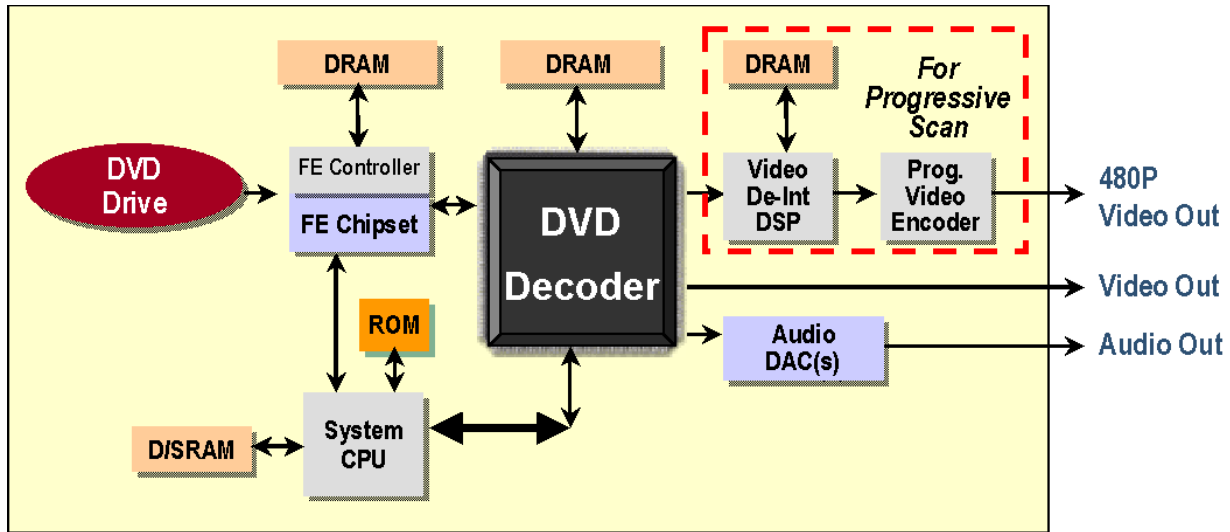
DRAM

DRAM

DRAM

For Progressive Scan

DVD Drive

FE Controller

FE Chipset

DVD Decoder

Video De-Int DSP

Prog. Video Encoder

480P Video Out

Video Out

ROM

Audio DAC(s)

Audio Out

D/SRAM

System CPU